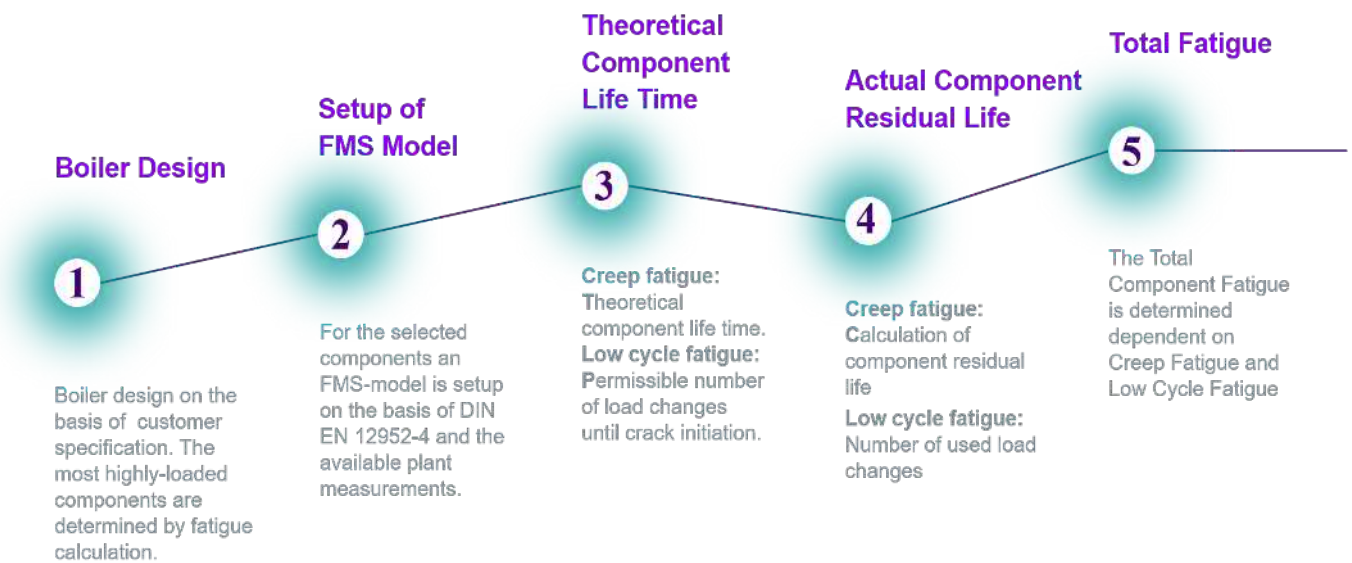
Boiler Design

1

Boiler design on the basis of customer specification. The most highly-loaded components are determined by fatigue calculation.

Setup of FMS Model

2

For the selected components an FMS-model is setup on the basis of DIN EN 12952-4 and the available plant measurements.

Theoretical Component Life Time

3

Creep fatigue: Theoretical component life time.

Low cycle fatigue: Permissible number of load changes until crack initiation.

Actual Component Residual Life

4

Creep fatigue: Calculation of component residual life

Low cycle fatigue: Number of used load changes

Total Fatigue

5

The Total Component Fatigue is determined dependent on Creep Fatigue and Low Cycle Fatigue